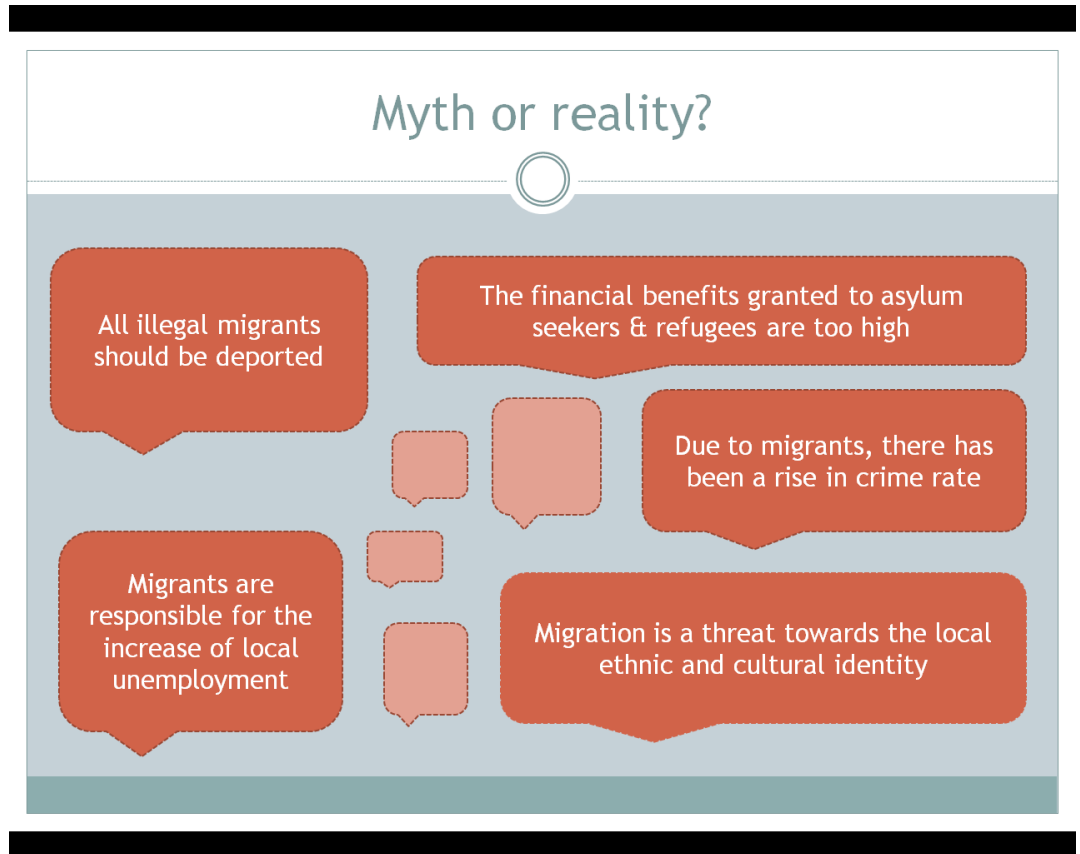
Myth or reality?

All illegal migrants should be deported

The financial benefits granted to asylum seekers & refugees are too high

Due to migrants, there has been a rise in crime rate

Migrants are responsible for the increase of local unemployment

Migration is a threat towards the local ethnic and cultural identity